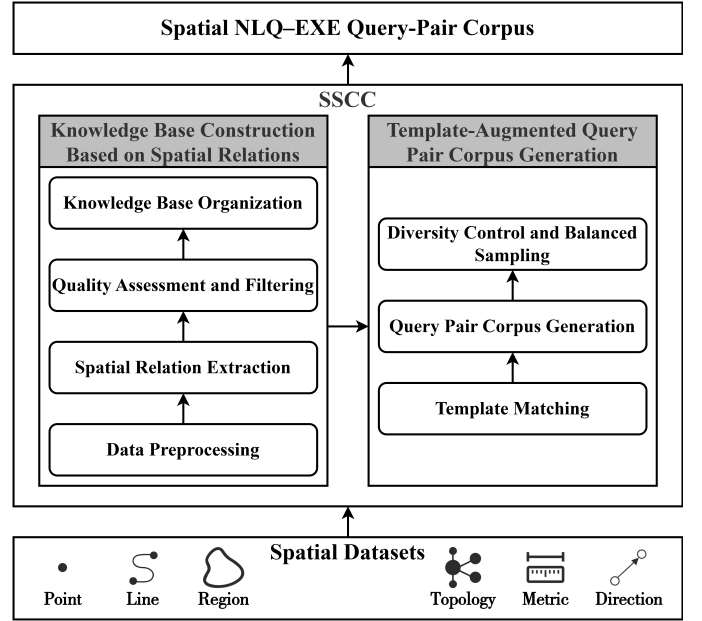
Spatial NLQ–EXE Query-Pair Corpus

SSCC

Knowledge Base Construction Based on Spatial Relations

Knowledge Base Organization

Quality Assessment and Filtering

Spatial Relation Extraction

Data Preprocessing

Template-Augmented Query Pair Corpus Generation

Diversity Control and Balanced Sampling

Query Pair Corpus Generation

Template Matching

Spatial Datasets

Point

Line

Region

Topology

Metric

Direction